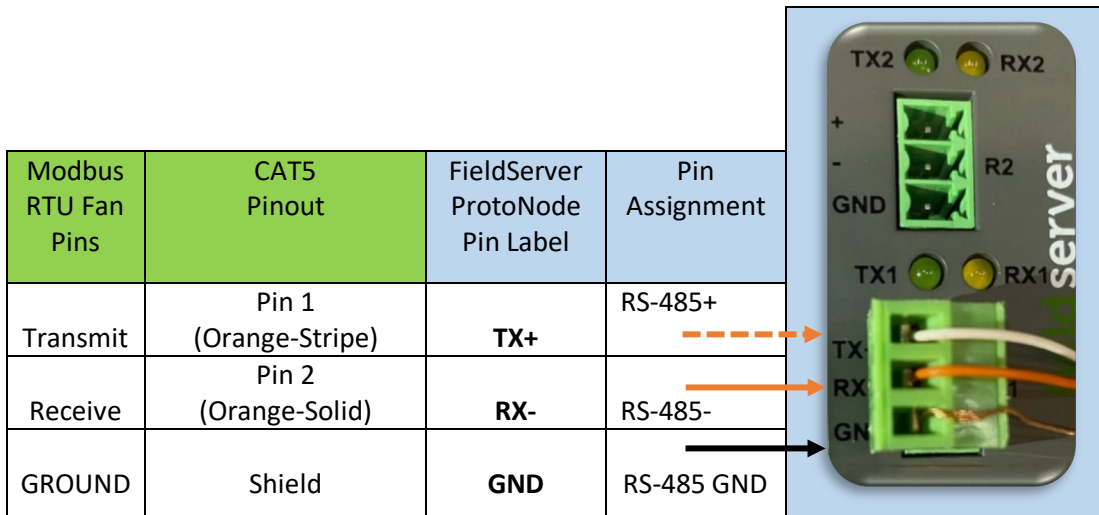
| Modbus RTU Fan Pins | CAT5 Pinout | FieldServer ProtoNode Pin Label | Pin Assignment |
|---|---|---|---|
| Transmit | Pin 1 (Orange-Stripe) | **TX+** | RS-485+ |
| Receive | Pin 2 (Orange-Solid) | **RX-** | RS-485- |
| GROUND | Shield | **GND** | RS-485 GND |

TX2 RX2
+
-
GND
R2
TX1 RX1
TX
RX
GN
server